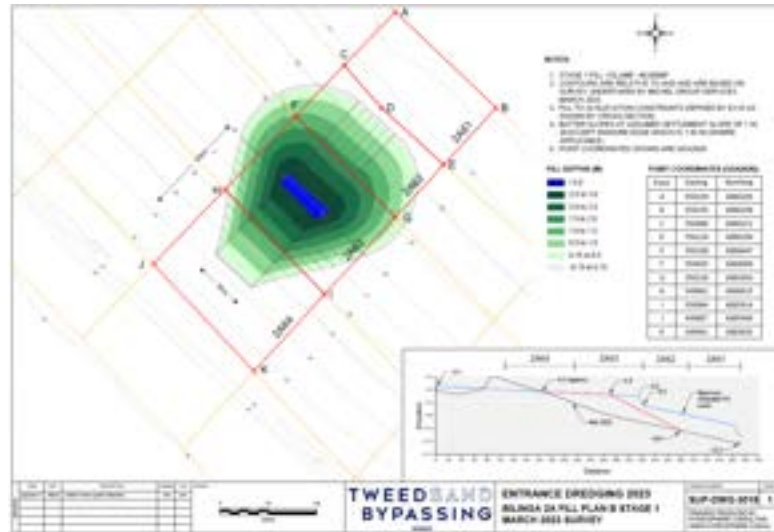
A

B

C

D

E

F

G

H

J

K

2A01

2A02

2A03

2A04

NOTES

FILL DEPTHS (M)

POINT COORDINATES (GDA2020)

| Point | Easting | Northing |
|---|---|---|
| A | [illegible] | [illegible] |
| B | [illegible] | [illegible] |
| C | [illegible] | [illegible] |
| D | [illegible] | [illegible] |
| E | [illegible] | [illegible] |
| F | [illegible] | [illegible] |
| G | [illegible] | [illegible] |
| H | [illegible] | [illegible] |
| I | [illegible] | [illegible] |
| J | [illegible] | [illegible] |
| K | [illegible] | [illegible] |

2A04 2A03 2A02 2A01

Elevation

Distance

TWEED SAND BYPASSING

ENTRANCE DREDGING 2023

BILINGA 2A FILL PLAN & STAGE 1

MARCH 2023 SURVEY

SUP-DWG-0016 1